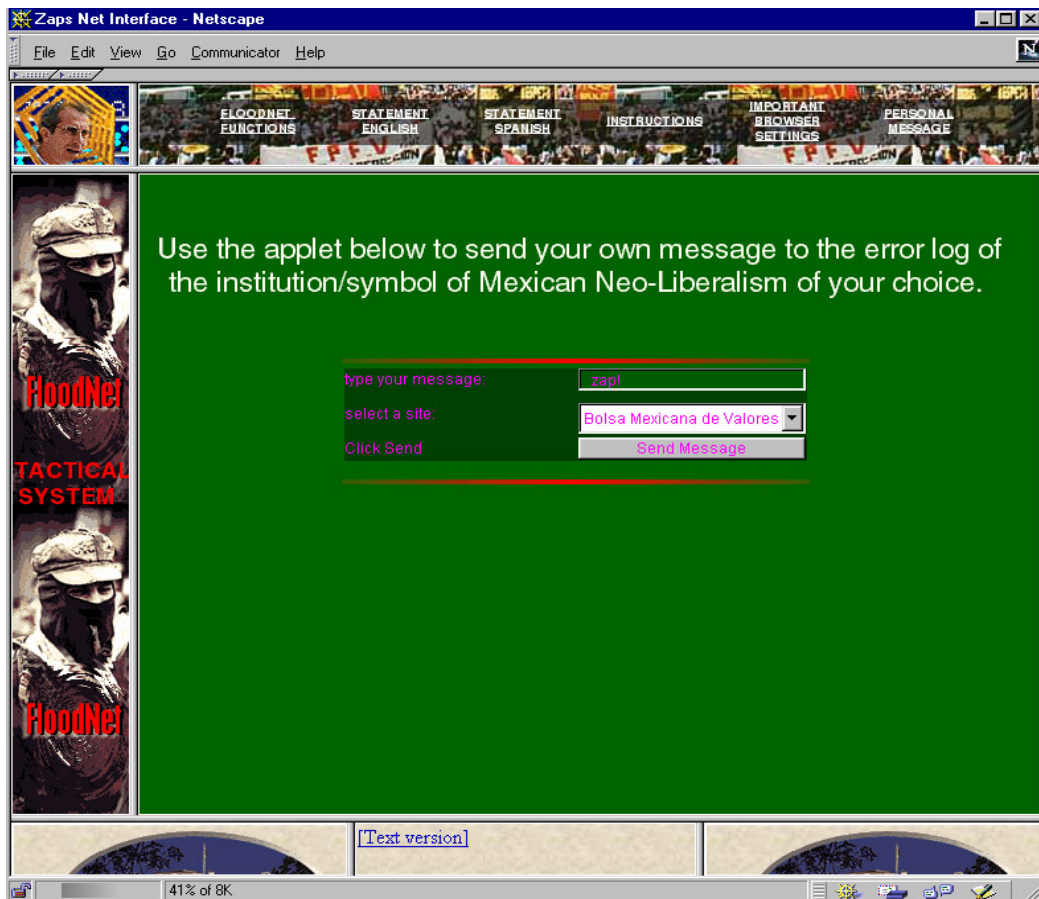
Zaps Net Interface - Netscape

File Edit View Go Communicator Help

FLOODNET FUNCTIONS
STATEMENT ENGLISH
STATEMENT SPANISH
INSTRUCTIONS
IMPORTANT BROWSER SETTINGS
PERSONAL MESSAGE

FloodNet
TACTICAL SYSTEM
FloodNet

Use the applet below to send your own message to the error log of the institution/symbol of Mexican Neo-Liberalism of your choice.

type your message: zap!
select a site: Bolsa Mexicana de Valores
Click Send Send Message

[Text version]

41% of 8K